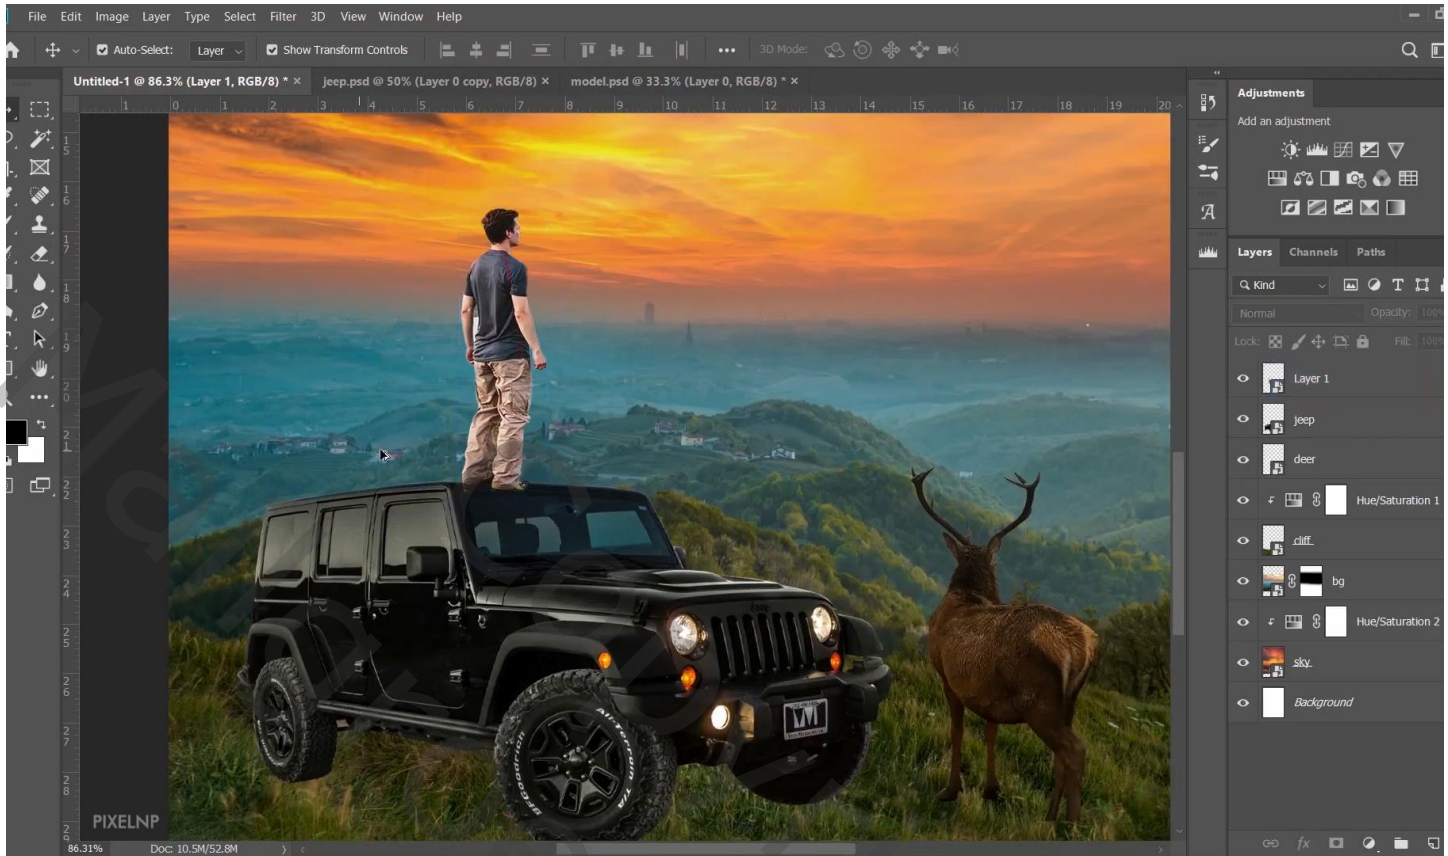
File Edit Image Layer Type Select Filter 3D View Window Help

Auto-Select: Layer Show Transform Controls 3D Mode:

Untitled-1 @ 86.3% (Layer 1, RGB/8) * × jeep.psd @ 50% (Layer 0 copy, RGB/8) × model.psd @ 33.3% (Layer 0, RGB/8) * ×

1 0 1 2 3 4 5 6 7 8 9 10 11 12 13 14 15 16 17 18 19 20

Adjustments
Add an adjustment

Layers Channels Paths
Kind
Normal Opacity: 100%
Lock: Fill: 100%
Layer 1
jeep
deer
Hue/Saturation 1
cliff
bg
Hue/Saturation 2
sky
Background

PIXELNP
86.31% Doc: 10.5M/52.8M